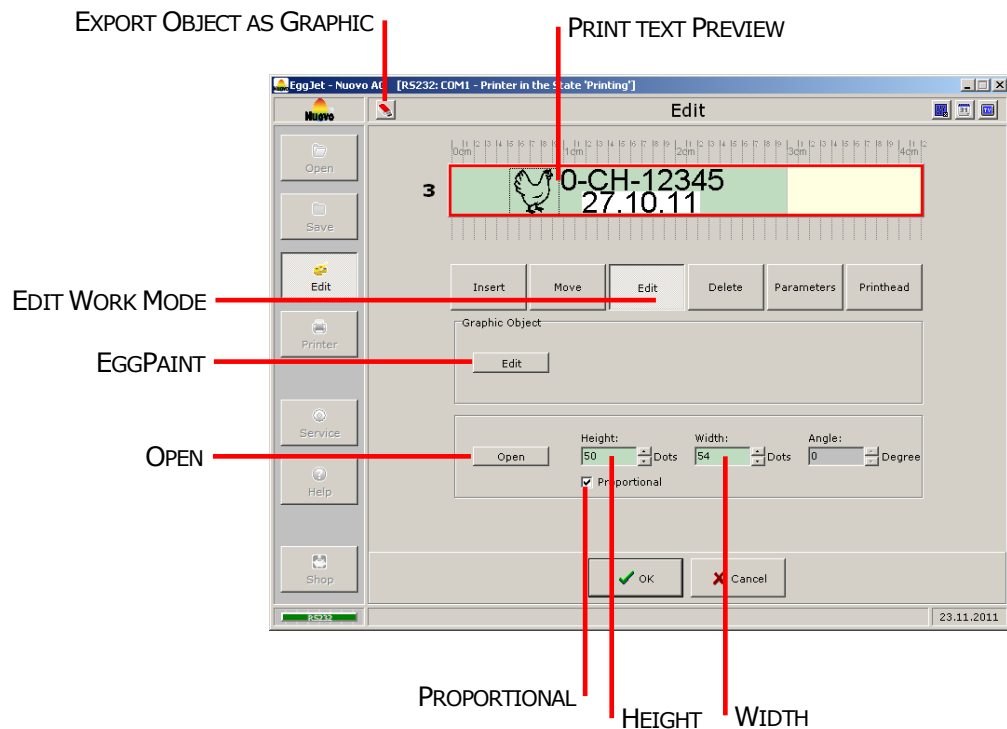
EXPORT OBJECT AS GRAPHIC

PRINT TEXT PREVIEW

EggJet - Nuovo AG [RS232: COM1 - Printer in the State 'Printing']

Nuovo

Edit

Open

Save

Edit

Printer

Service

Help

Shop

0cm 1cm 2cm 3cm 4cm

3

0-CH-12345
27.10.11

Insert Move Edit Delete Parameters Printhead

EDIT WORK MODE

Graphic Object

EGGPAINT

Edit

OPEN

Open

Height: 50 Dots

Width: 54 Dots

Angle: 0 Degree

Proportional

OK

Cancel

RS232

23.11.2011

PROPORTIONAL

HEIGHT

WIDTH